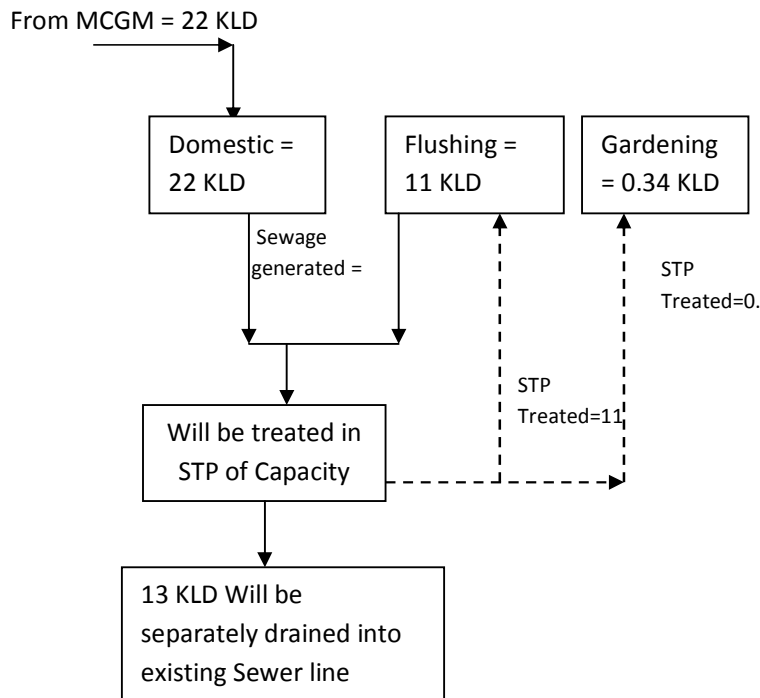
From MCGM = 22 KLD

Domestic = 22 KLD

Flushing = 11 KLD

Gardening = 0.34 KLD

Sewage generated =

STP Treated=0.

STP Treated=11

Will be treated in STP of Capacity

13 KLD Will be separately drained into existing Sewer line